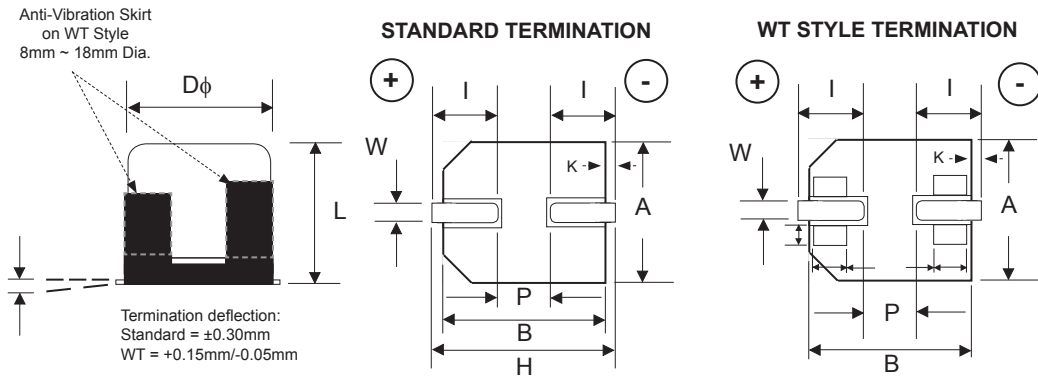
Anti-Vibration Skirt on WT Style 8mm ~ 18mm Dia.

Dϕ

L

Termination deflection:
Standard = ±0.30mm
WT = +0.15mm/-0.05mm

STANDARD TERMINATION

+

-

I

I

W

K

A

P

B

H

WT STYLE TERMINATION

+

-

I

I

W

K

A

P

B